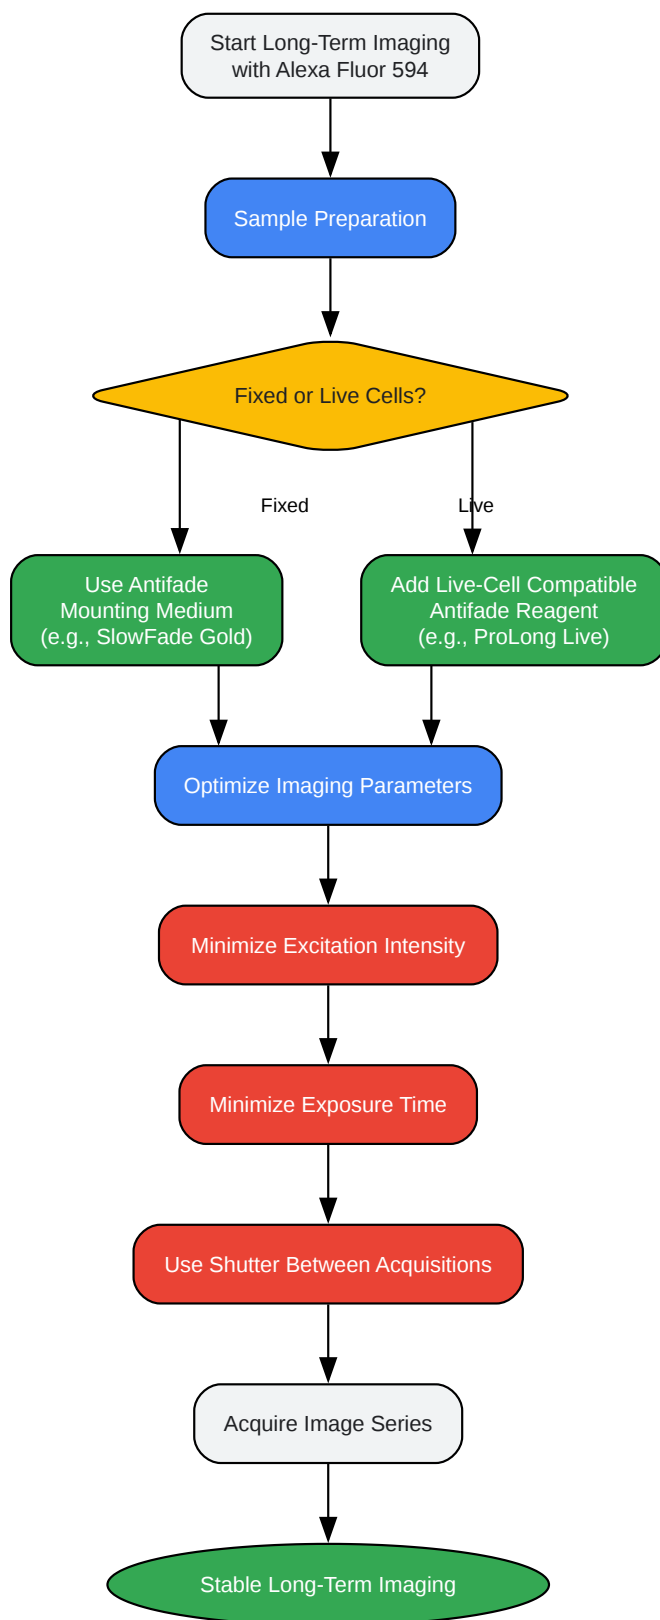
Start Long-Term Imaging with Alexa Fluor 594

Sample Preparation

Fixed or Live Cells?

Fixed

Live

Use Antifade Mounting Medium (e.g., SlowFade Gold)

Add Live-Cell Compatible Antifade Reagent (e.g., ProLong Live)

Optimize Imaging Parameters

Minimize Excitation Intensity

Minimize Exposure Time

Use Shutter Between Acquisitions

Acquire Image Series

Stable Long-Term Imaging